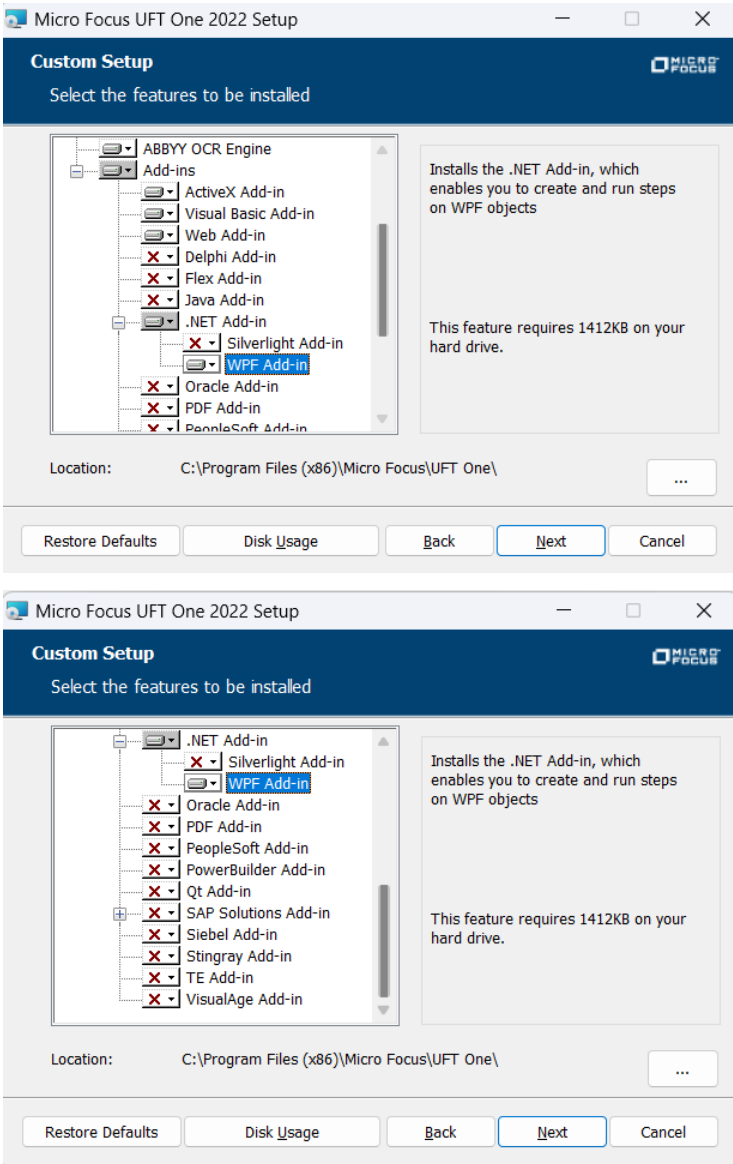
Micro Focus UFT One 2022 Setup

Custom Setup

Select the features to be installed

MICRO FOCUS

ABBYY OCR Engine
Add-ins
ActiveX Add-in
Visual Basic Add-in
Web Add-in
Delphi Add-in
Flex Add-in
Java Add-in
.NET Add-in
Silverlight Add-in
WPF Add-in
Oracle Add-in
PDF Add-in
PeopleSoft Add-in

Installs the .NET Add-in, which enables you to create and run steps on WPF objects

This feature requires 1412KB on your hard drive.

Location: C:\Program Files (x86)\Micro Focus\UFT One\

...

Restore Defaults | Disk Usage | Back | Next | Cancel

Micro Focus UFT One 2022 Setup

Custom Setup

Select the features to be installed

MICRO FOCUS

.NET Add-in
Silverlight Add-in
WPF Add-in
Oracle Add-in
PDF Add-in
PeopleSoft Add-in
PowerBuilder Add-in
Qt Add-in
SAP Solutions Add-in
Siebel Add-in
Stingray Add-in
TE Add-in
VisualAge Add-in

Installs the .NET Add-in, which enables you to create and run steps on WPF objects

This feature requires 1412KB on your hard drive.

Location: C:\Program Files (x86)\Micro Focus\UFT One\

...

Restore Defaults | Disk Usage | Back | Next | Cancel